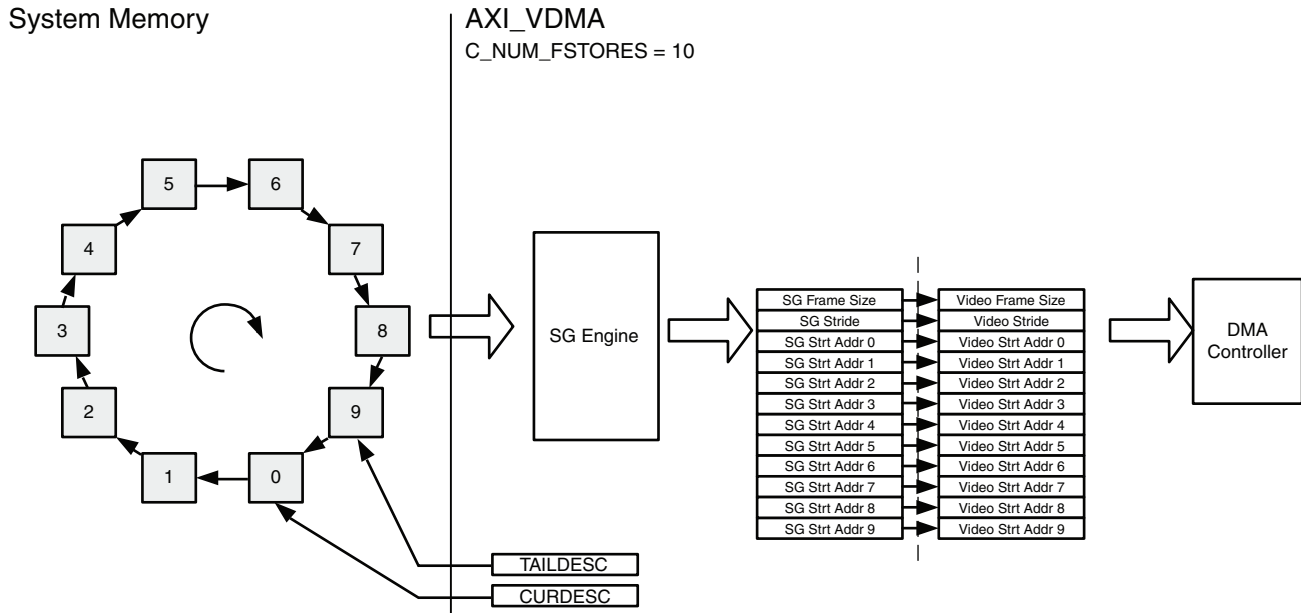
System Memory

AXI_VDMA
C_NUM_FSTORES = 10

5
6
4
7
3
8
2
9
1
0

SG Engine

| SG Frame Size | Video Frame Size |
|---|---|
| SG Stride | Video Stride |
| SG Strt Addr 0 | Video Strt Addr 0 |
| SG Strt Addr 1 | Video Strt Addr 1 |
| SG Strt Addr 2 | Video Strt Addr 2 |
| SG Strt Addr 3 | Video Strt Addr 3 |
| SG Strt Addr 4 | Video Strt Addr 4 |
| SG Strt Addr 5 | Video Strt Addr 5 |
| SG Strt Addr 6 | Video Strt Addr 6 |
| SG Strt Addr 7 | Video Strt Addr 7 |
| SG Strt Addr 8 | Video Strt Addr 8 |
| SG Strt Addr 9 | Video Strt Addr 9 |

DMA Controller

TAILDESC
CURDESC